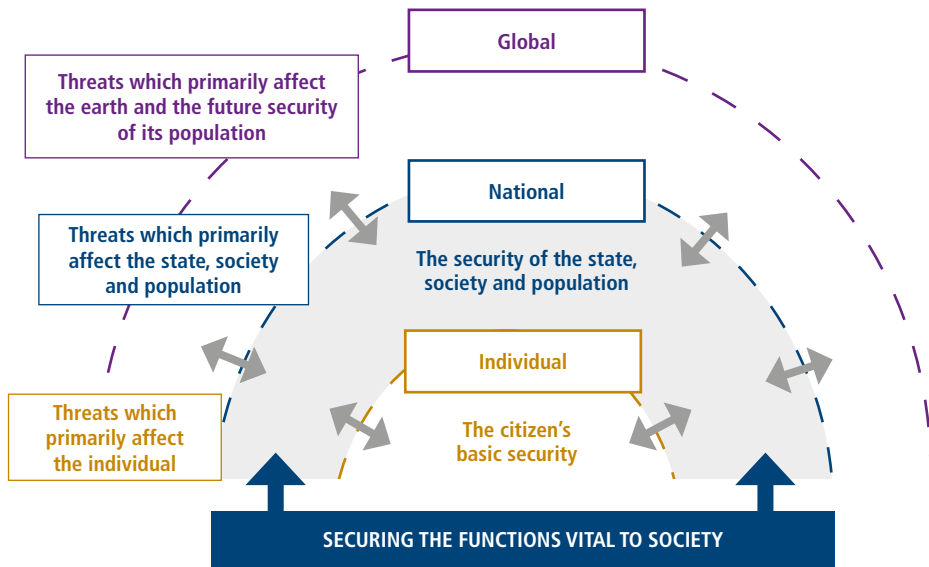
Global

Threats which primarily affect the earth and the future security of its population

National

Threats which primarily affect the state, society and population

The security of the state, society and population

Individual

Threats which primarily affect the individual

The citizen's basic security

SECURING THE FUNCTIONS VITAL TO SOCIETY